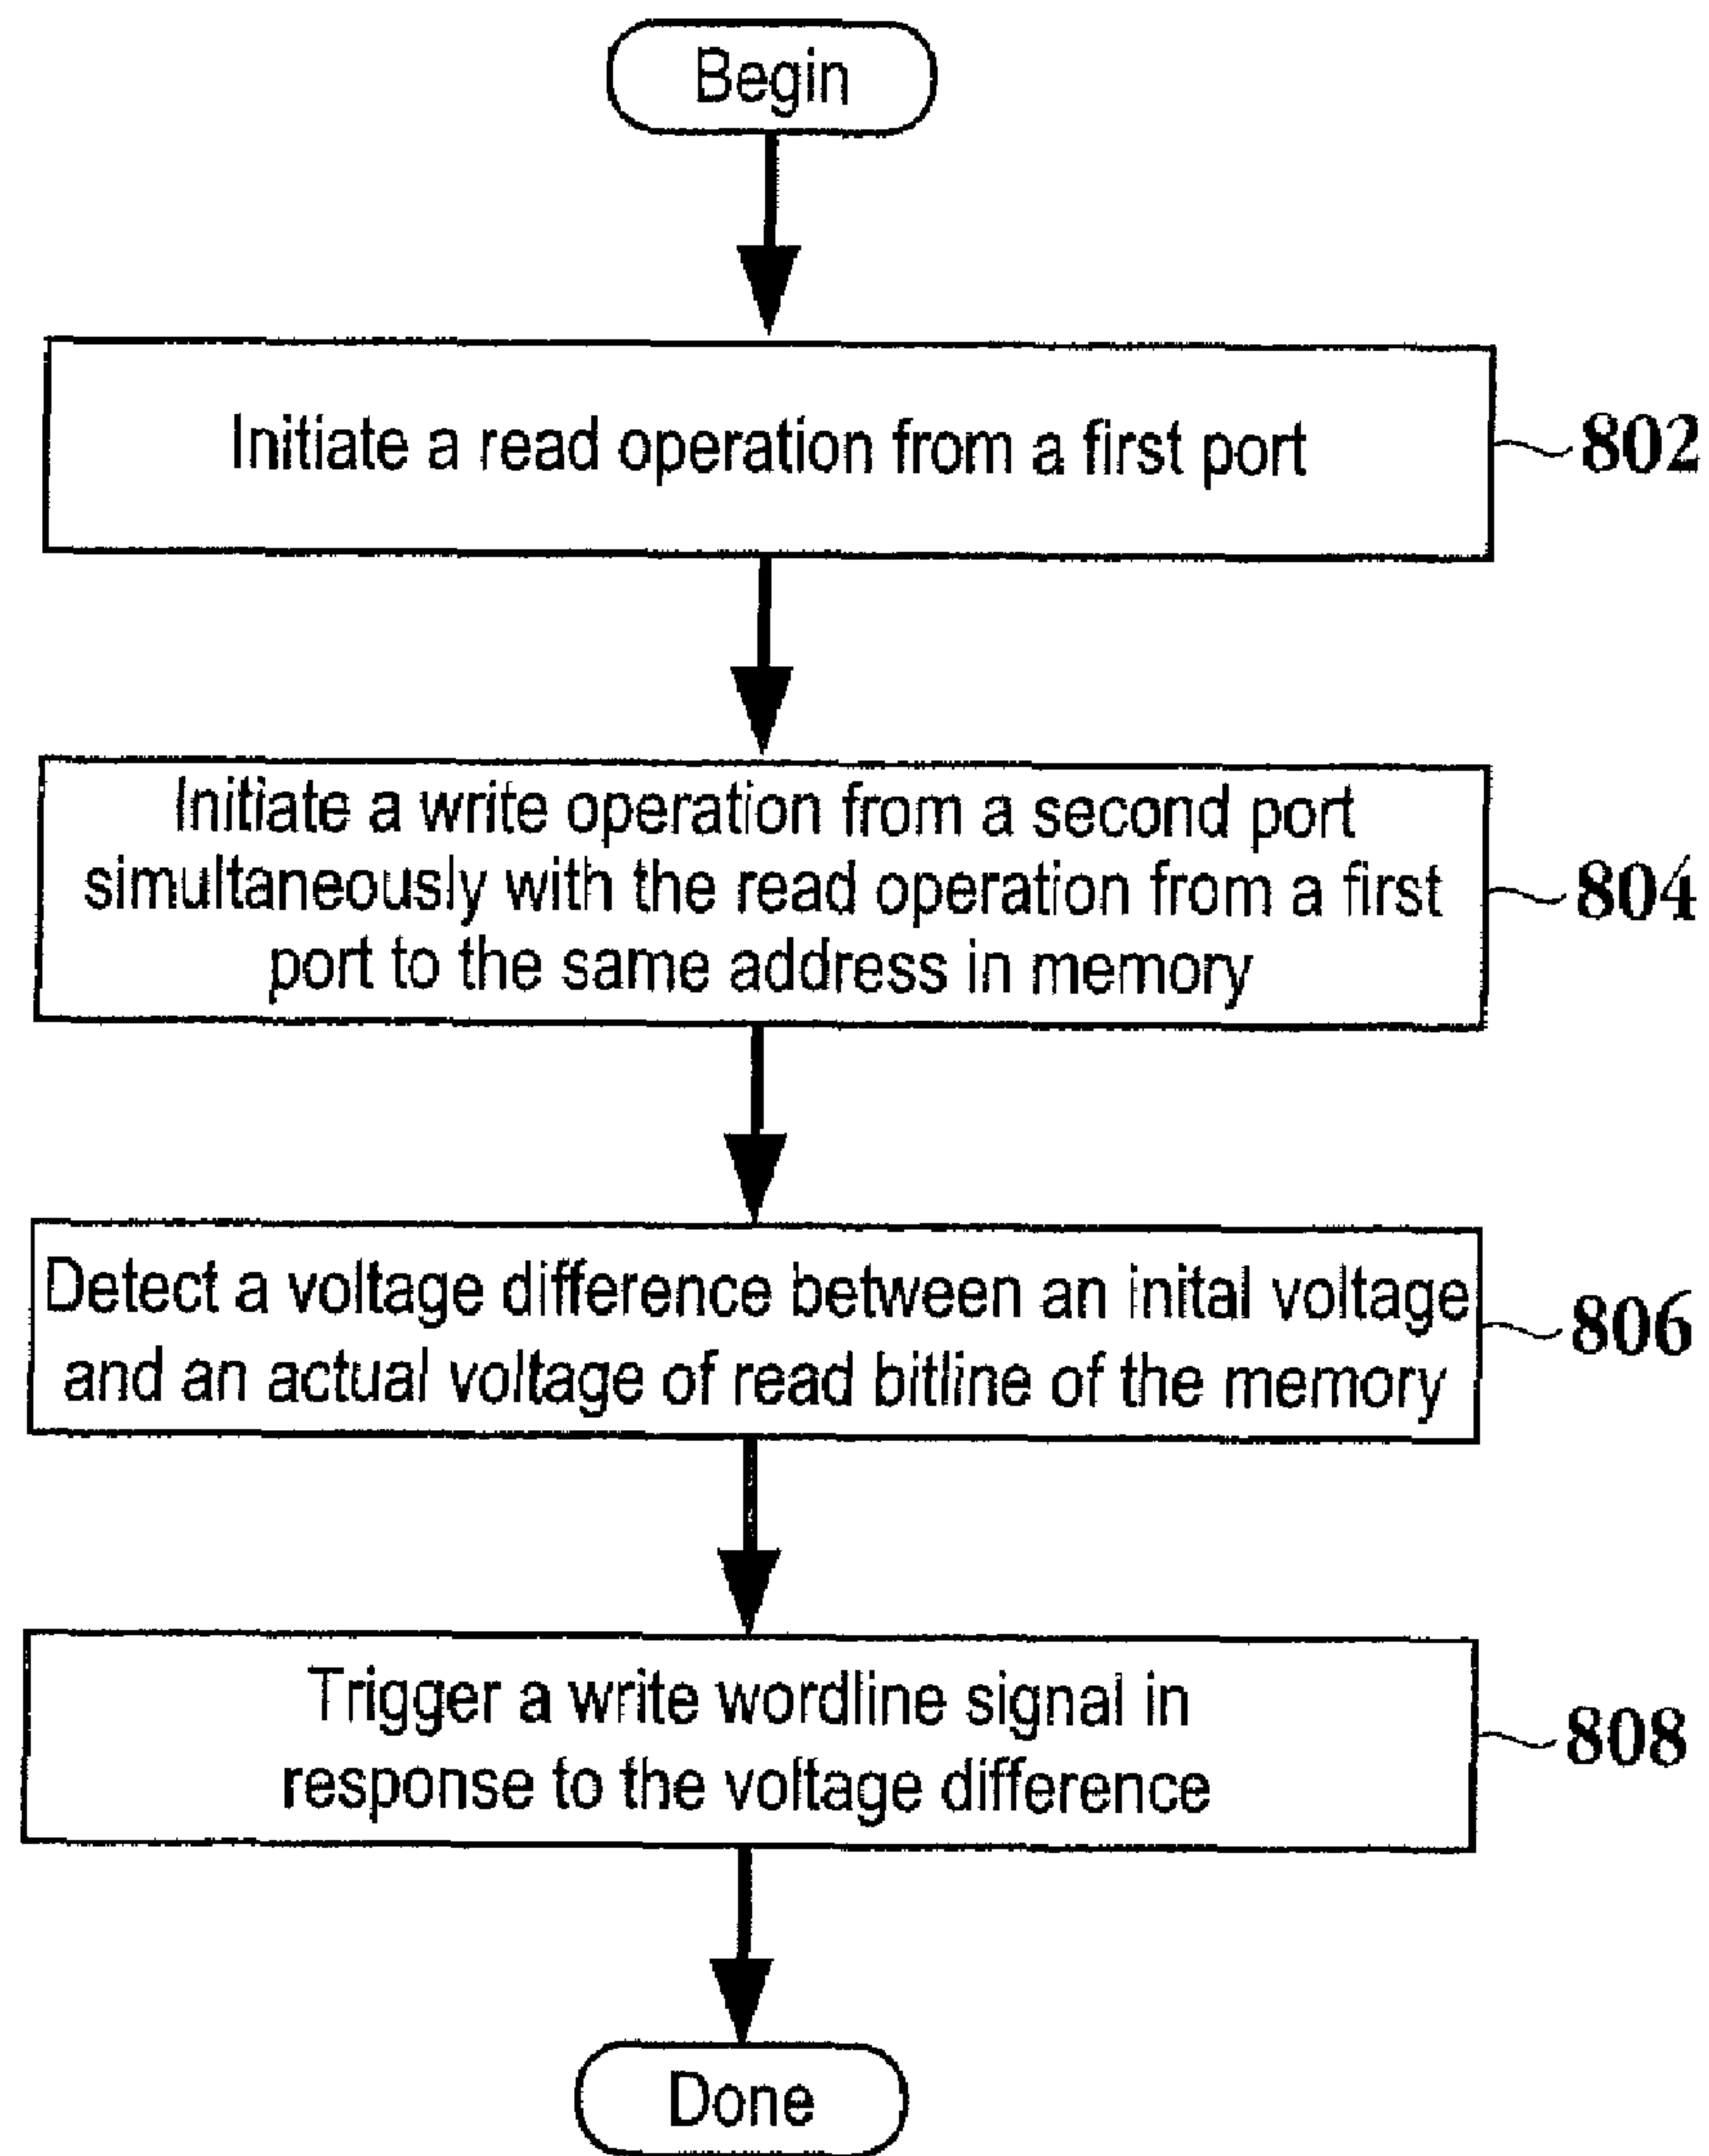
Begin

Initiate a read operation from a first port

802

Initiate a write operation from a second port simultaneously with the read operation from a first port to the same address in memory

804

Detect a voltage difference between an inital voltage and an actual voltage of read bitline of the memory

806

Trigger a write wordline signal in response to the voltage difference

808

Done